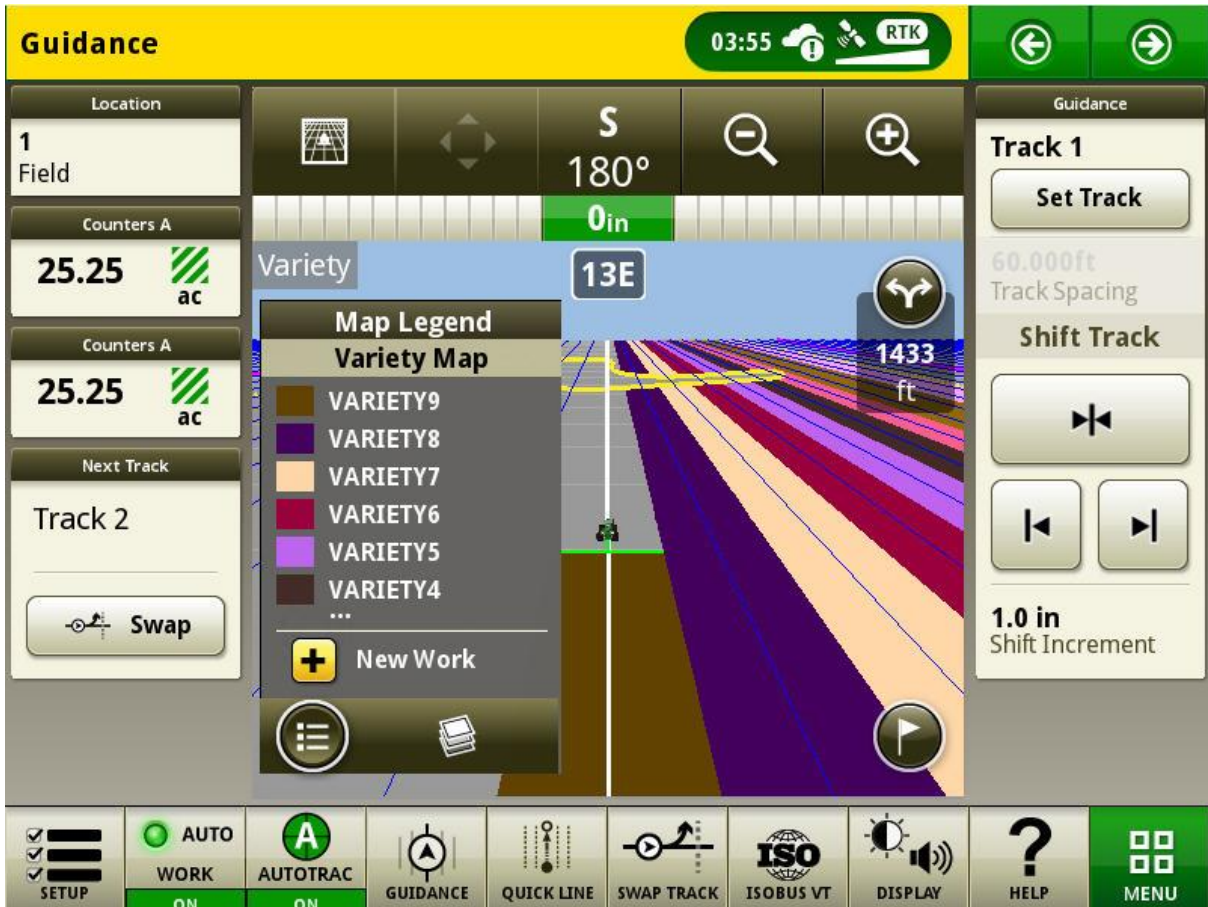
Guidance

03:55 RTK

Location
1
Field

Counters A
25.25 ac

Counters A
25.25 ac

Next Track
Track 2

Swap

S
180°
0in

Variety
13E
1433 ft

Map Legend
Variety Map
VARIETY9
VARIETY8
VARIETY7
VARIETY6
VARIETY5
VARIETY4
...
New Work

Guidance
Track 1
Set Track
60.000ft
Track Spacing
Shift Track

1.0 in
Shift Increment

SETUP
AUTO
WORK
ON
AUTOTRAC
ON
GUIDANCE
QUICK LINE
SWAP TRACK
ISO
ISOBUS VT
DISPLAY
HELP
MENU